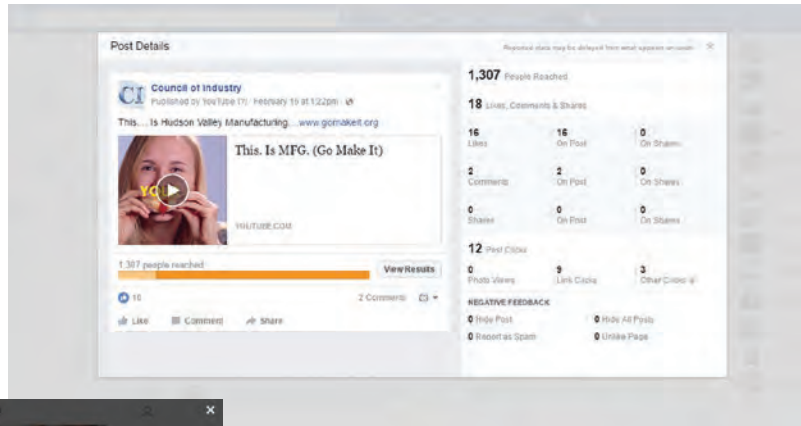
Post Details

Reported stats may be delayed from what appears on posts ×

CI Council of Industry
Published by YouTube [?] · February 10 at 1:22pm · 

This.... Is Hudson Valley Manufacturing.... www.gomakeit.org

This. Is MFG. (Go Make It)

YOUTUBE.COM

1,307 people reached

View Results

16

2 Comments

Like Comment Share

1,307 People Reached

18 Likes, Comments & Shares

| 16 Likes | 16 On Post | 0 On Shares |
|---|---|---|
| 2 Comments | 2 On Post | 0 On Shares |
| 0 Shares | 0 On Post | 0 On Shares |

12 Post Clicks

| 0 Photo Views | 9 Link Clicks | 3 Other Clicks |
|---|---|---|

NEGATIVE FEEDBACK

0 Hide Post
0 Hide All Posts
0 Report as Spam
0 Unlike Page

×